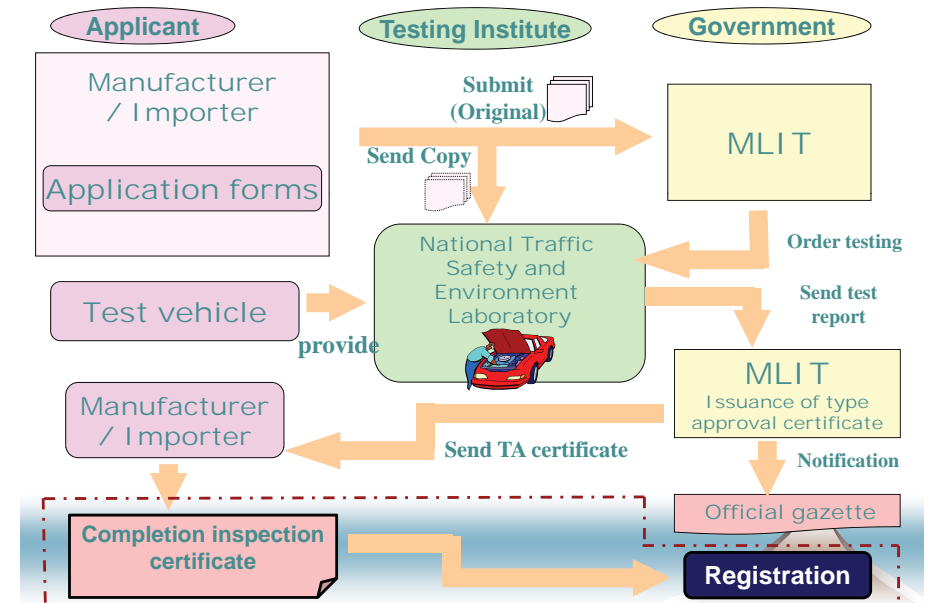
Applicant

Testing Institute

Government

Manufacturer / Importer

Application forms

Submit (Original)

Send Copy

MLIT

National Traffic Safety and Environment Laboratory

Order testing

Test vehicle

provide

Send test report

MLIT

Issuance of type approval certificate

Manufacturer / Importer

Send TA certificate

Notification

Official gazette

Completion inspection certificate

Registration